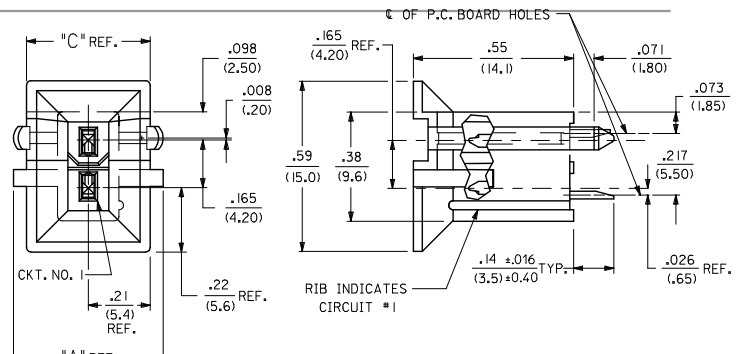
℄ OF P.C. BOARD HOLES

"C" REF.

$\frac{.098}{(2.50)}$

$\frac{.008}{(.20)}$

$\frac{.165}{(4.20)}$

CKT. NO. 1

$\frac{.21}{(5.4)}$ REF.

$\frac{.22}{(5.6)}$ REF.

"A" REF.

$\frac{.165}{(4.20)}$ REF.

$\frac{.55}{(14.1)}$

$\frac{.071}{(1.80)}$

$\frac{.073}{(1.85)}$

$\frac{.59}{(15.0)}$

$\frac{.38}{(9.6)}$

$\frac{.217}{(5.50)}$

$\frac{.14 \pm .016}{(3.5) \pm 0.40}$ TYP.

$\frac{.026}{(.65)}$ REF.

RIB INDICATES CIRCUIT #1